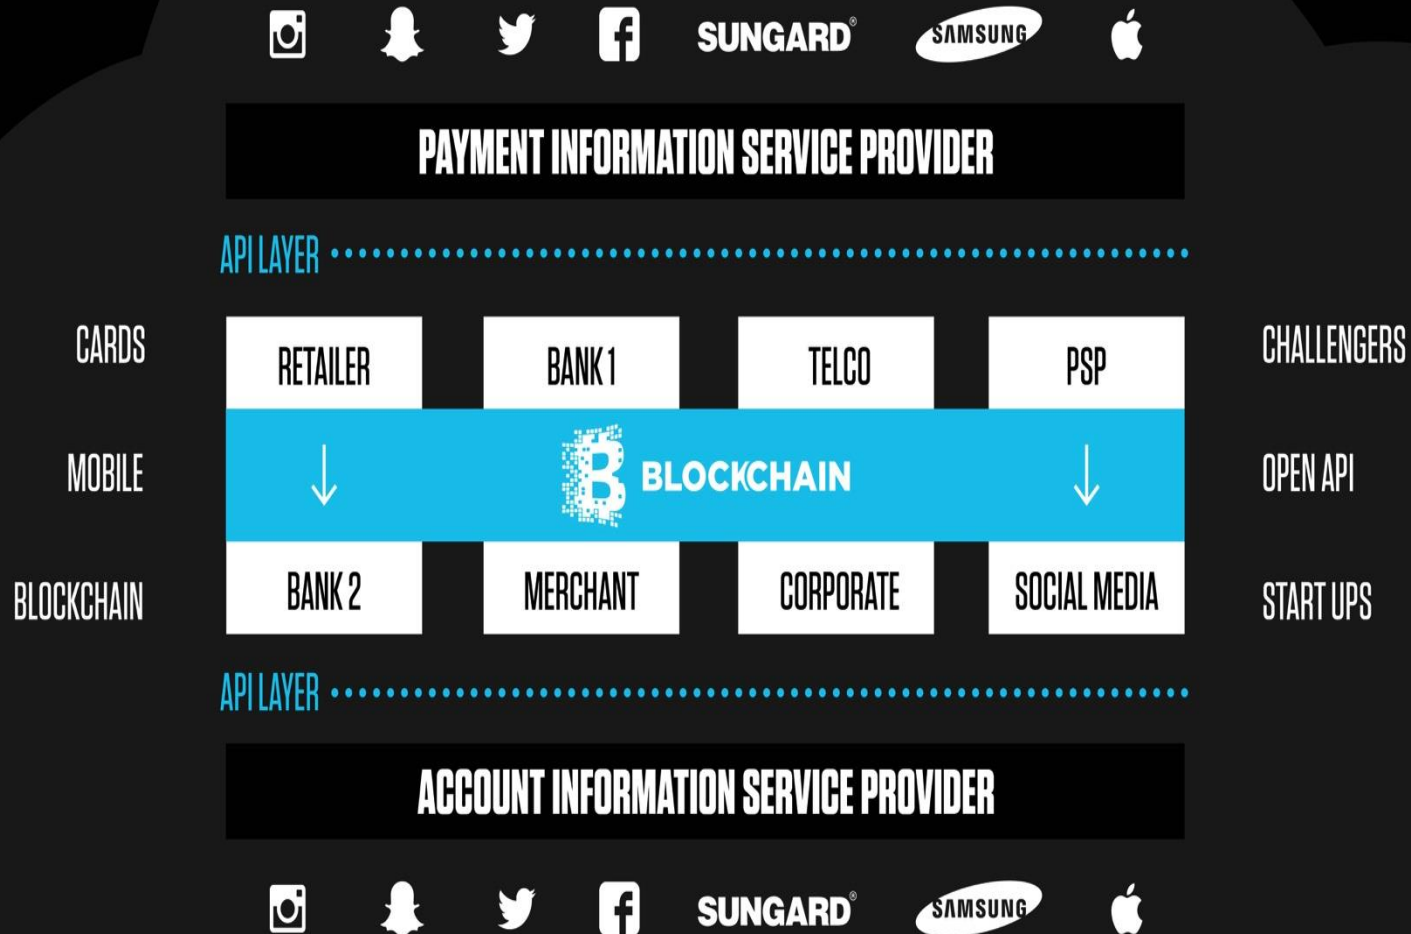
SUNGARD® SAMSUNG

PAYMENT INFORMATION SERVICE PROVIDER

API LAYER

CARDS

MOBILE

BLOCKCHAIN

RETAILER

BANK 1

TELCO

PSP

BLOCKCHAIN

BANK 2

MERCHANT

CORPORATE

SOCIAL MEDIA

CHALLENGERS

OPEN API

START UPS

API LAYER

ACCOUNT INFORMATION SERVICE PROVIDER

SUNGARD® SAMSUNG